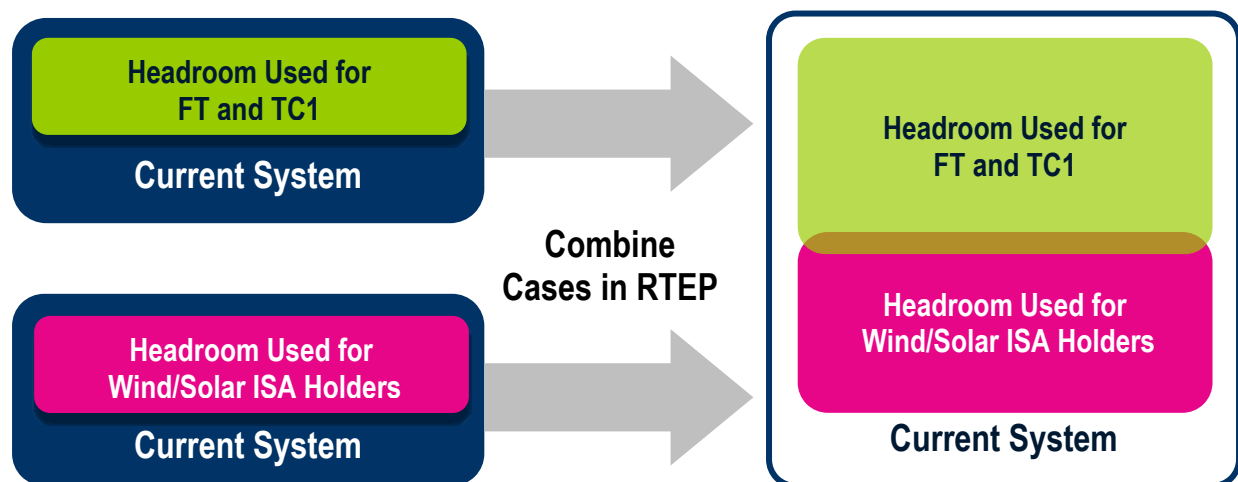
Headroom Used for FT and TC1

Current System

Headroom Used for Wind/Solar ISA Holders

Current System

Combine Cases in RTEP

Headroom Used for FT and TC1

Headroom Used for Wind/Solar ISA Holders

Current System